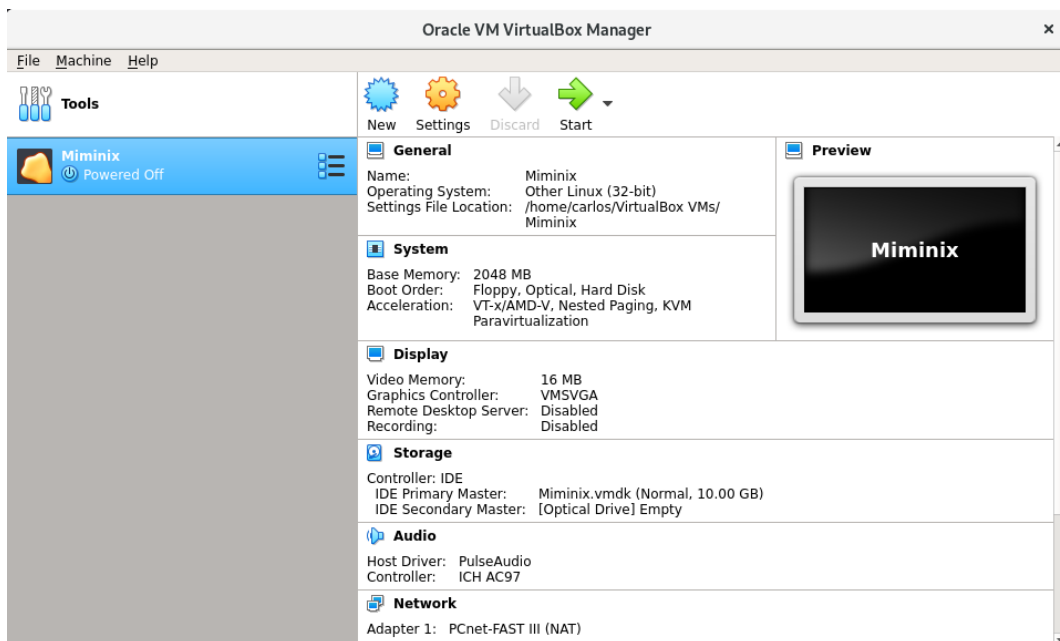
Oracle VM VirtualBox Manager

×

File Machine Help

Tools

New Settings Discard Start

Miminix
Powered Off

General

Name: Miminix
Operating System: Other Linux (32-bit)
Settings File Location: /home/carlos/VirtualBox VMs/Miminix

Preview

Miminix

System

Base Memory: 2048 MB
Boot Order: Floppy, Optical, Hard Disk
Acceleration: VT-x/AMD-V, Nested Paging, KVM Paravirtualization

Display

Video Memory: 16 MB
Graphics Controller: VMSVGA
Remote Desktop Server: Disabled
Recording: Disabled

Storage

Controller: IDE
IDE Primary Master: Miminix.vmdk (Normal, 10.00 GB)
IDE Secondary Master: [Optical Drive] Empty

Audio

Host Driver: PulseAudio
Controller: ICH AC97

Network

Adapter 1: PCnet-FAST III (NAT)